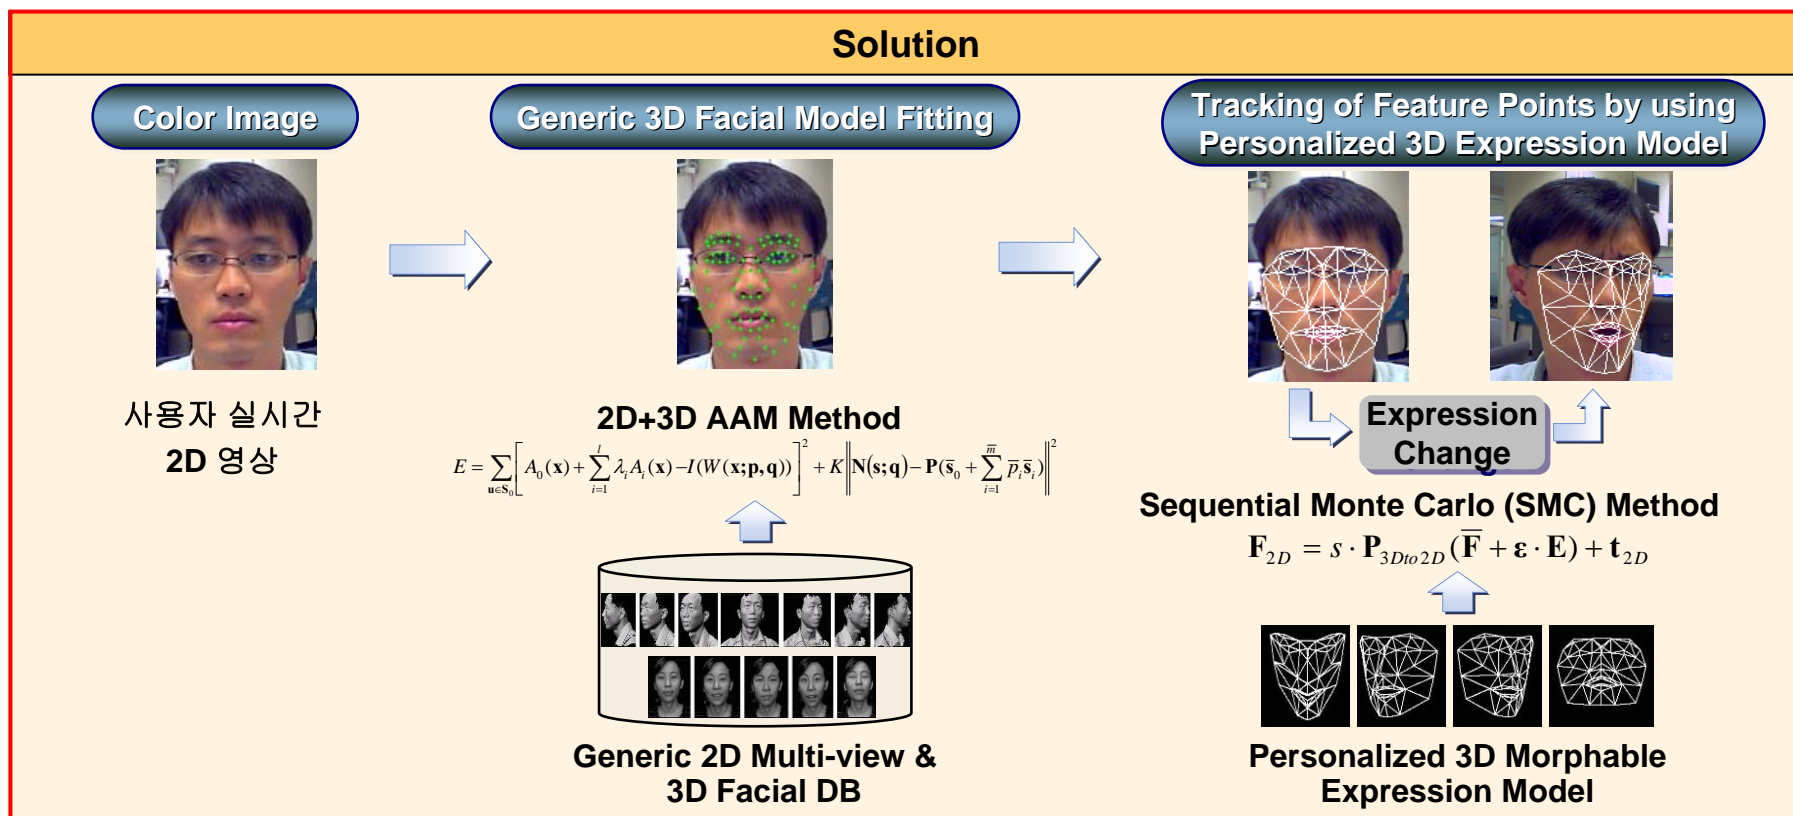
Solution

Color Image

Generic 3D Facial Model Fitting

Tracking of Feature Points by using Personalized 3D Expression Model

사용자 실시간
2D 영상

2D+3D AAM Method

$E = \sum_{u \in S_0} \left[ A_0(\mathbf{x}) + \sum_{i=1}^{l} \lambda_i A_i(\mathbf{x}) - I(W(\mathbf{x};\mathbf{p},\mathbf{q})) \right]^2 + K \left\| \mathbf{N}(\mathbf{s};\mathbf{q}) - \mathbf{P}(\bar{\mathbf{s}}_0 + \sum_{i=1}^{\bar{m}} \bar{p}_i \bar{\mathbf{s}}_i) \right\|^2$

Generic 2D Multi-view & 3D Facial DB

Expression Change

Sequential Monte Carlo (SMC) Method

$\mathbf{F}_{2D} = s \cdot \mathbf{P}_{3Dto2D}(\overline{\mathbf{F}} + \boldsymbol{\varepsilon} \cdot \mathbf{E}) + \mathbf{t}_{2D}$

Personalized 3D Morphable Expression Model